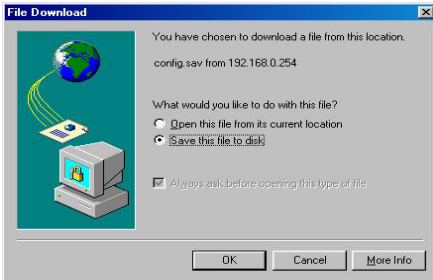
File Download

You have chosen to download a file from this location.

config.sav from 192.168.0.254

What would you like to do with this file?

Open this file from its current location

Save this file to disk

Always ask before opening this type of file

OK

Cancel

More Info